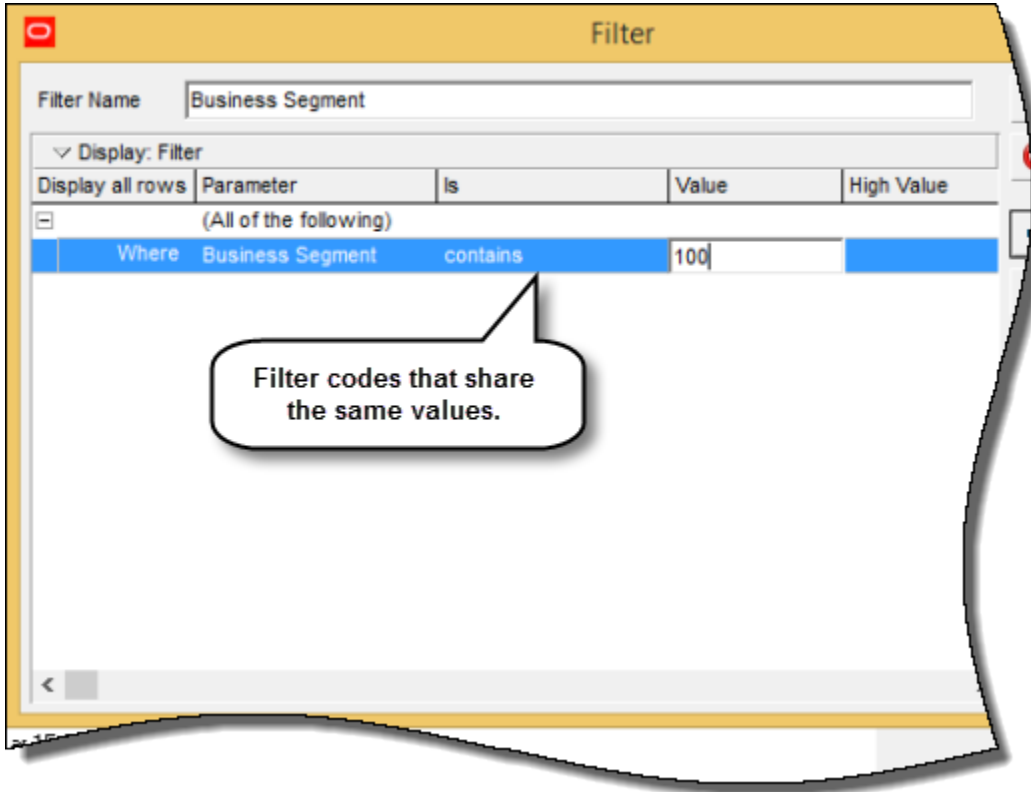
Filter

Filter Name Business Segment

Display: Filter

| Display all rows | Parameter | Is | Value | High Value |
|---|---|---|---|---|
| ⊟ | (All of the following) | | | |
| Where | Business Segment | contains | 100 | |

Filter codes that share the same values.

<